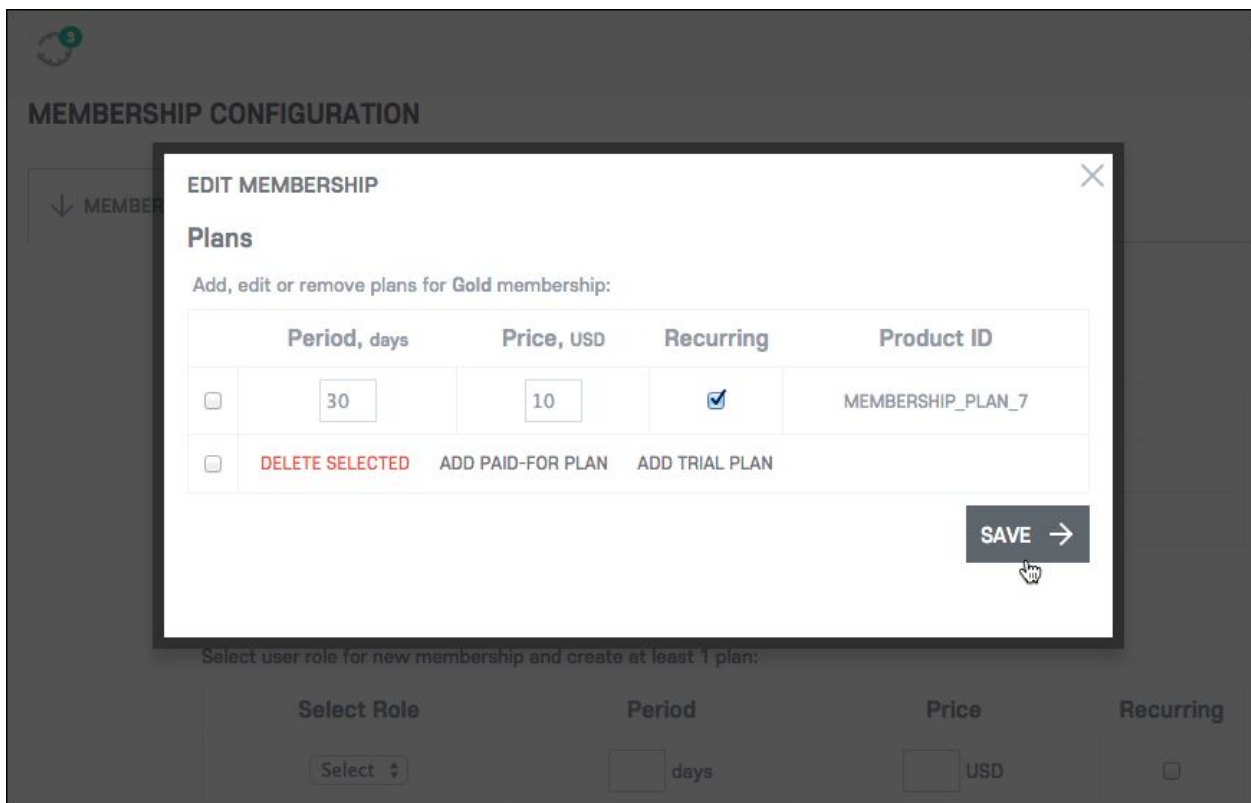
3

MEMBERSHIP CONFIGURATION

MEMBER

EDIT MEMBERSHIP

Plans

Add, edit or remove plans for Gold membership:

| | Period, days | Price, USD | Recurring | Product ID |
|---|---|---|---|---|
| | 30 | 10 | | MEMBERSHIP_PLAN_7 |
| | DELETE SELECTED | ADD PAID-FOR PLAN | ADD TRIAL PLAN | |

SAVE →

Select user role for new membership and create at least 1 plan:

| Select Role | Period | Price | Recurring |
|---|---|---|---|
| Select | days | USD | |